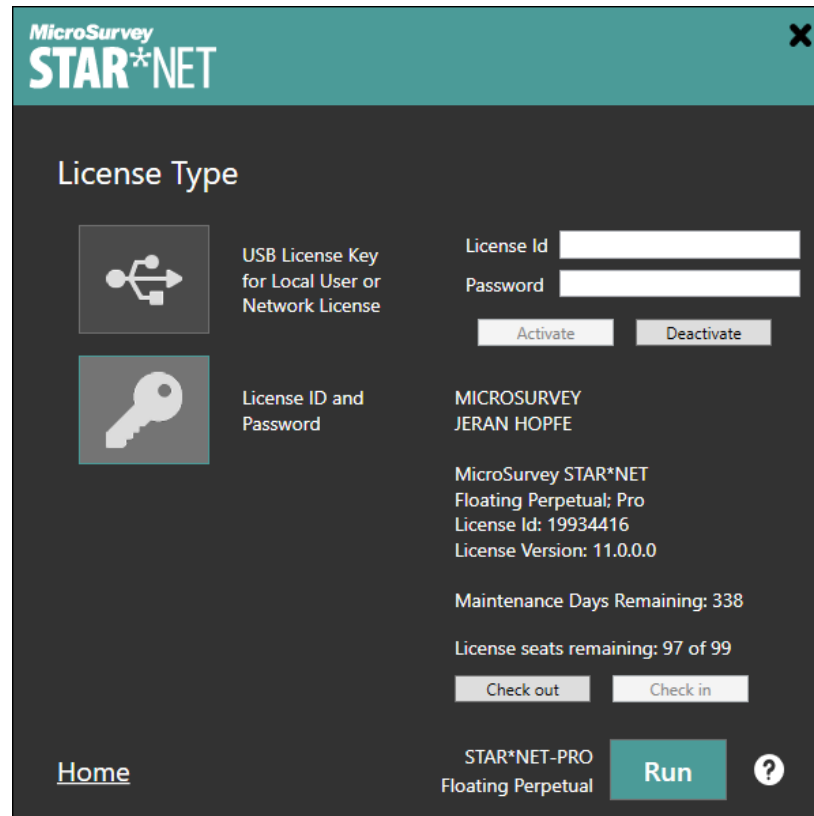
MicroSurvey
STAR*NET

License Type

USB License Key for Local User or Network License

License Id
Password

Activate
Deactivate

License ID and Password

MICROSURVEY
JERAN HOPFE

MicroSurvey STAR*NET
Floating Perpetual; Pro
License Id: 19934416
License Version: 11.0.0.0

Maintenance Days Remaining: 338

License seats remaining: 97 of 99

Check out
Check in

Home

STAR*NET-PRO
Floating Perpetual

Run

?